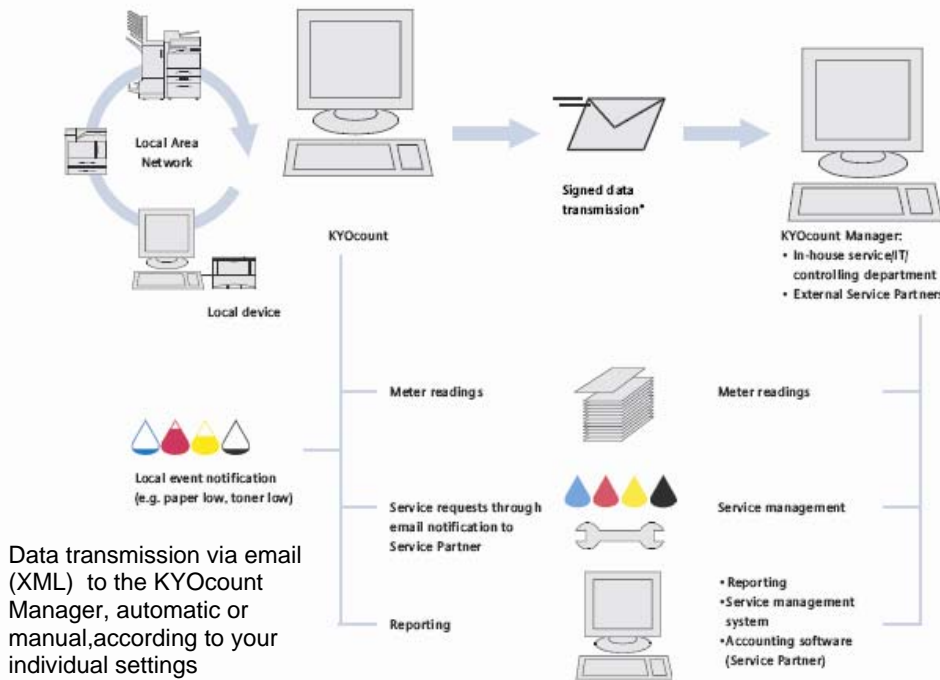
Local Area Network

Local device

KYOcount

Signed data transmission*

KYOcount Manager:
• In-house service/IT/ controlling department
• External Service Partners

Meter readings

Meter readings

Local event notification (e.g. paper low, toner low)

Service requests through email notification to Service Partner

Service management

Data transmission via email (XML) to the KYOcount Manager, automatic or manual,according to your individual settings

Reporting

• Reporting
•Service management system
•Accounting software (Service Partner)